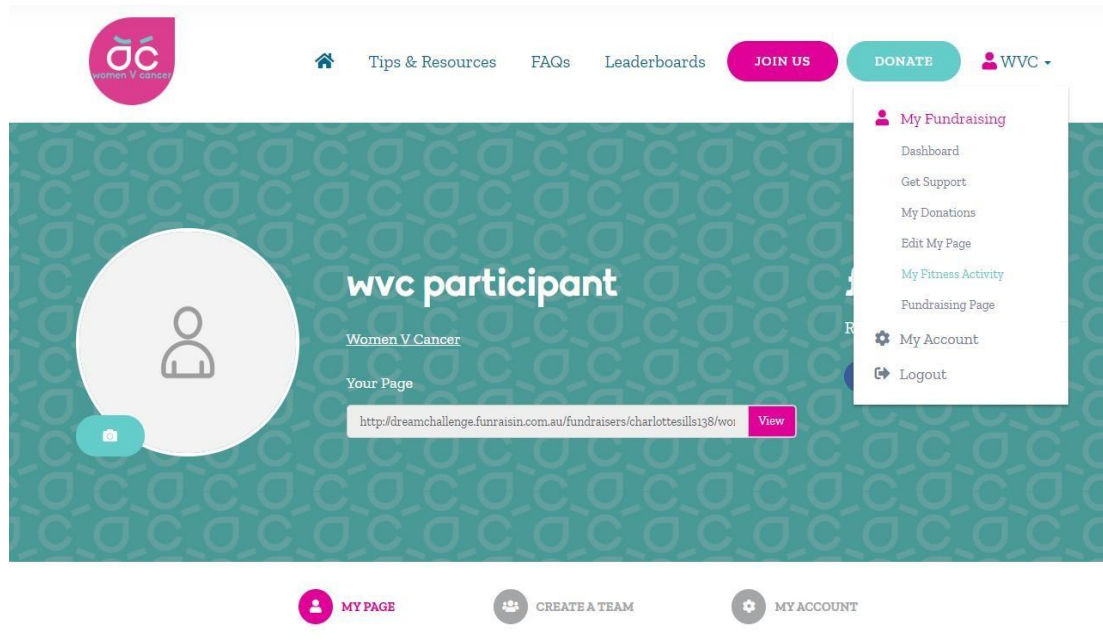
women V cancer

Tips & Resources FAQs Leaderboards JOIN US DONATE WVC

My Fundraising
Dashboard
Get Support
My Donations
Edit My Page
My Fitness Activity
Fundraising Page
My Account
Logout

wvc participant

Women V Cancer

Your Page

http://dreamchallenge.funraisin.com.au/fundraisers/charlottesills138/wo View

MY PAGE CREATE A TEAM MY ACCOUNT